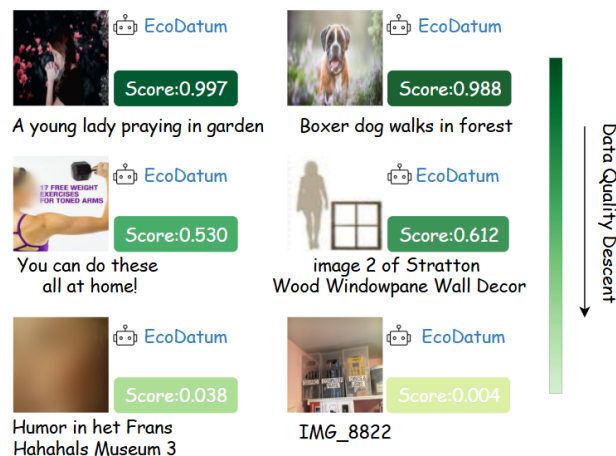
EcoDatum
Score:0.997
A young lady praying in garden

EcoDatum
Score:0.988
Boxer dog walks in forest

17 FREE WEIGHT EXERCISES FOR TONED ARMS

EcoDatum
Score:0.530
You can do these all at home!

EcoDatum
Score:0.612
image 2 of Stratton Wood Windowpane Wall Decor

EcoDatum
Score:0.038
Humor in het Frans Hahahals Museum 3

EcoDatum
Score:0.004
IMG_8822

Data Quality Descent